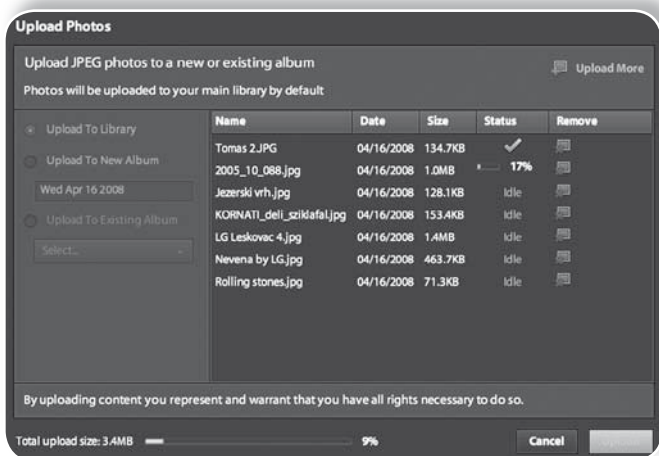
Upload Photos

Upload JPEG photos to a new or existing album

Upload More

Photos will be uploaded to your main library by default

Upload To Library

Upload To New Album

Wed Apr 16 2008

Upload To Existing Album

Select...

| Name | Date | Size | Status | Remove |
|---|---|---|---|---|
| Tomas 2.JPG | 04/16/2008 | 134.7KB | ✓ | |
| 2005_10_088.jpg | 04/16/2008 | 1.0MB | 17% | |
| Jezerski vrh.jpg | 04/16/2008 | 128.1KB | Idle | |
| KORNATI_deli_sziklafal.jpg | 04/16/2008 | 153.4KB | Idle | |
| LG Leskovac 4.jpg | 04/16/2008 | 1.4MB | Idle | |
| Nevena by LG.jpg | 04/16/2008 | 463.7KB | Idle | |
| Rolling stones.jpg | 04/16/2008 | 71.3KB | Idle | |

By uploading content you represent and warrant that you have all rights necessary to do so.

Total upload size: 3.4MB

9%

Cancel

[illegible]